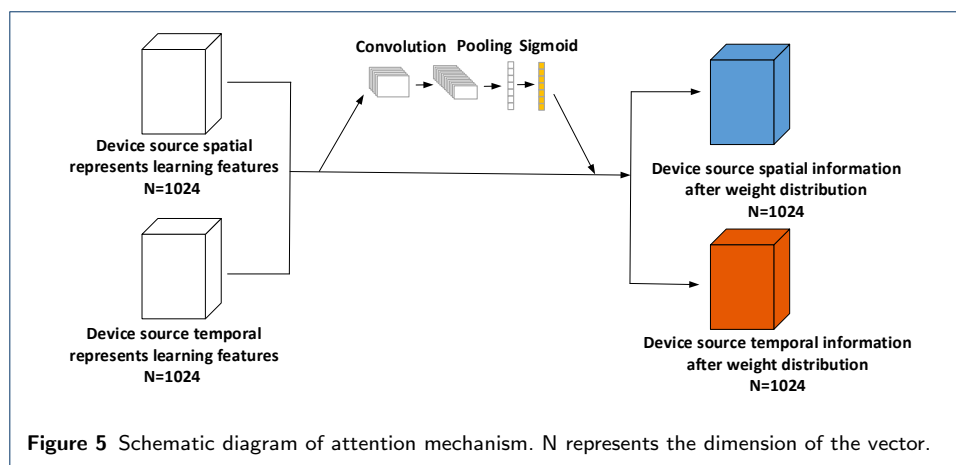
Convolution Pooling Sigmoid

Device source spatial represents learning features N=1024

Device source temporal represents learning features N=1024

Device source spatial information after weight distribution N=1024

Device source temporal information after weight distribution N=1024

**Figure 5** Schematic diagram of attention mechanism. N represents the dimension of the vector.